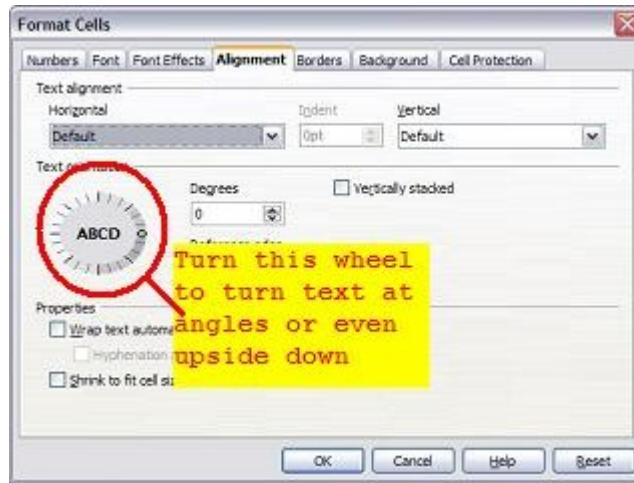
Format Cells

Numbers | Font | Font Effects | Alignment | Borders | Background | Cell Protection

Text alignment

Horizontal

Default

Indent

0pt

Vertical

Default

Text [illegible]

ABCD

Degrees

0

Vertically stacked

Turn this wheel to turn text at angles or even upside down

Properties

Wrap text automa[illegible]

Hyphenation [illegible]

Shrink to fit cell si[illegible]

OK

Cancel

Help

Reset